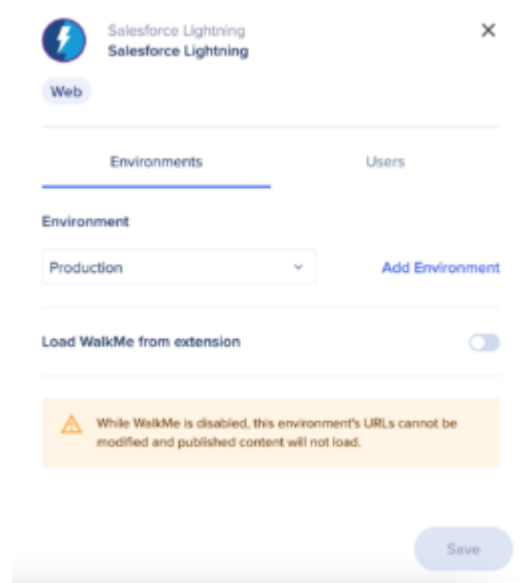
Salesforce Lightning
Salesforce Lightning

Web

Environments

Users

Environment

Production

Add Environment

Load WalkMe from extension

While WalkMe is disabled, this environment's URLs cannot be modified and published content will not load.

Save